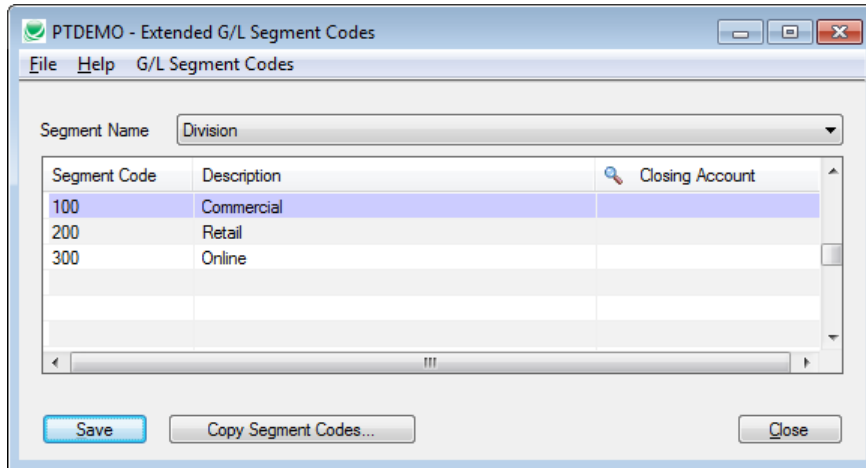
PTDEMO - Extended G/L Segment Codes

File Help G/L Segment Codes

Segment Name Division

| Segment Code | Description | Closing Account |
|---|---|---|
| 100 | Commercial | |
| 200 | Retail | |
| 300 | Online | |

Save Copy Segment Codes... Close